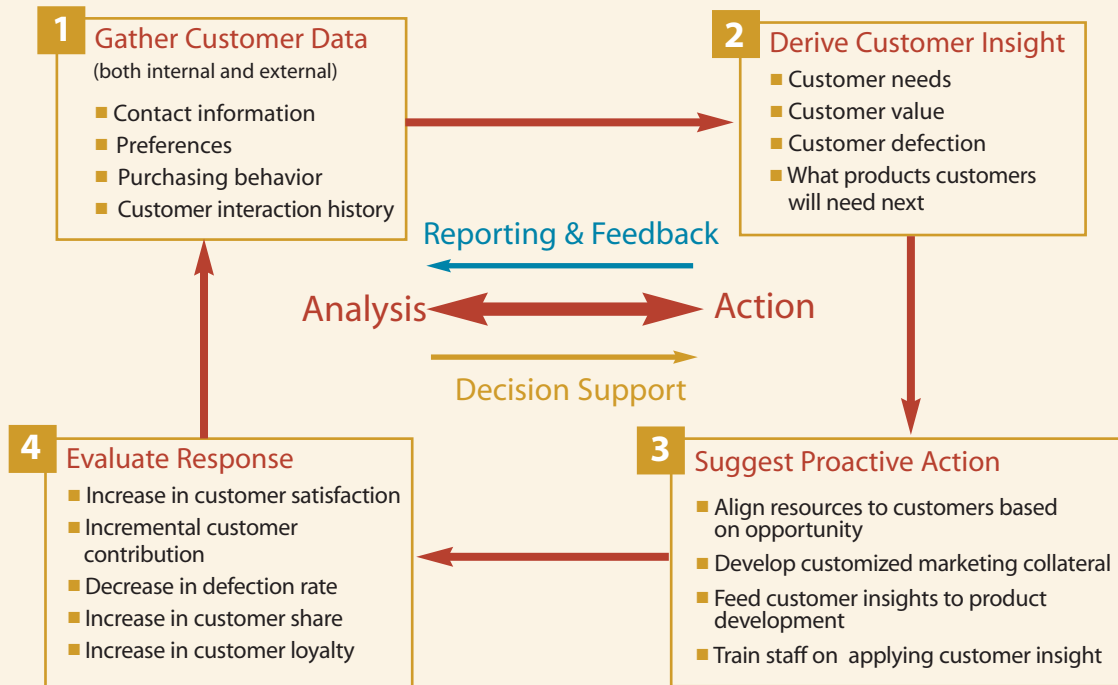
1 Gather Customer Data
(both internal and external)
■ Contact information
■ Preferences
■ Purchasing behavior
■ Customer interaction history

2 Derive Customer Insight
■ Customer needs
■ Customer value
■ Customer defection
■ What products customers will need next

Reporting & Feedback

Analysis

Action

Decision Support

4 Evaluate Response
■ Increase in customer satisfaction
■ Incremental customer contribution
■ Decrease in defection rate
■ Increase in customer share
■ Increase in customer loyalty

3 Suggest Proactive Action
■ Align resources to customers based on opportunity
■ Develop customized marketing collateral
■ Feed customer insights to product development
■ Train staff on applying customer insight